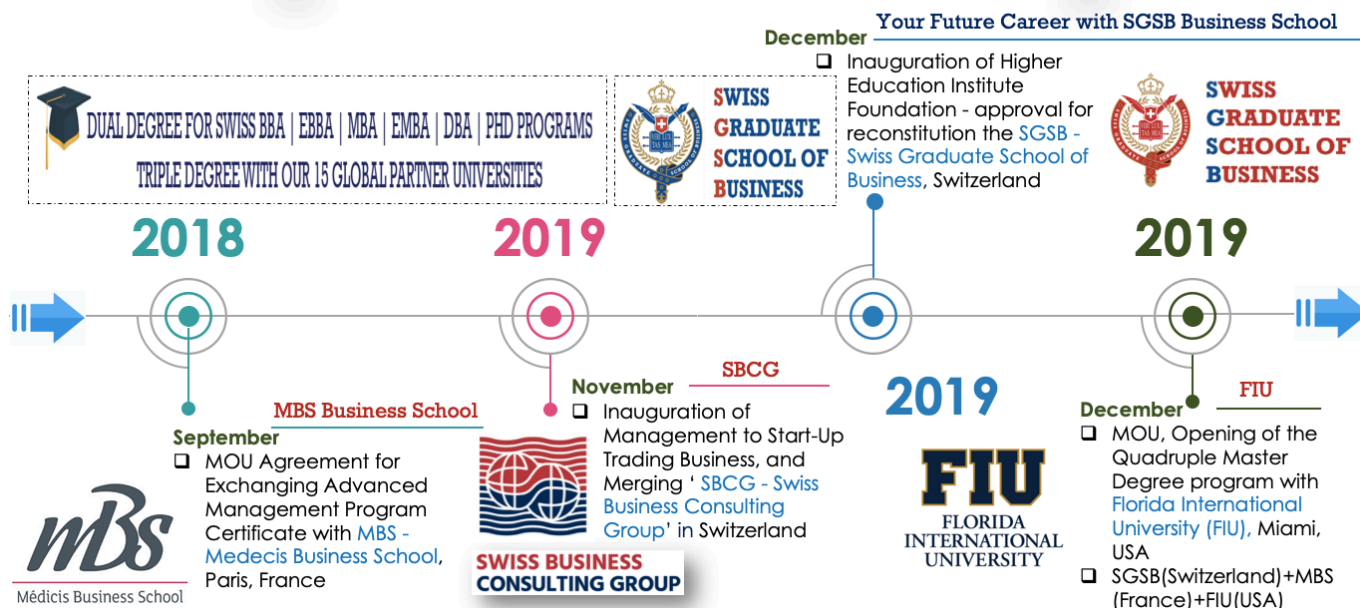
Your Future Career with SGSB Business School

DUAL DEGREE FOR SWISS BBA | EBBA | MBA | EMBA | DBA | PHD PROGRAMS
TRIPLE DEGREE WITH OUR 15 GLOBAL PARTNER UNIVERSITIES

SWISS GRADUATE SCHOOL OF BUSINESS

December
❑ Inauguration of Higher Education Institute Foundation - approval for reconstitution the SGSB - Swiss Graduate School of Business, Switzerland

SWISS GRADUATE SCHOOL OF BUSINESS

2018

2019

2019

2019

MBS Business School
September
❑ MOU Agreement for Exchanging Advanced Management Program Certificate with MBS - Medecis Business School, Paris, France

mBS
Médicis Business School

SBCG
November
❑ Inauguration of Management to Start-Up Trading Business, and Merging ' SBCG - Swiss Business Consulting Group' in Switzerland

SWISS BUSINESS CONSULTING GROUP

FIU
FLORIDA INTERNATIONAL UNIVERSITY

FIU
December
❑ MOU, Opening of the Quadruple Master Degree program with Florida International University (FIU), Miami, USA
❑ SGSB(Switzerland)+MBS (France)+FIU(USA)